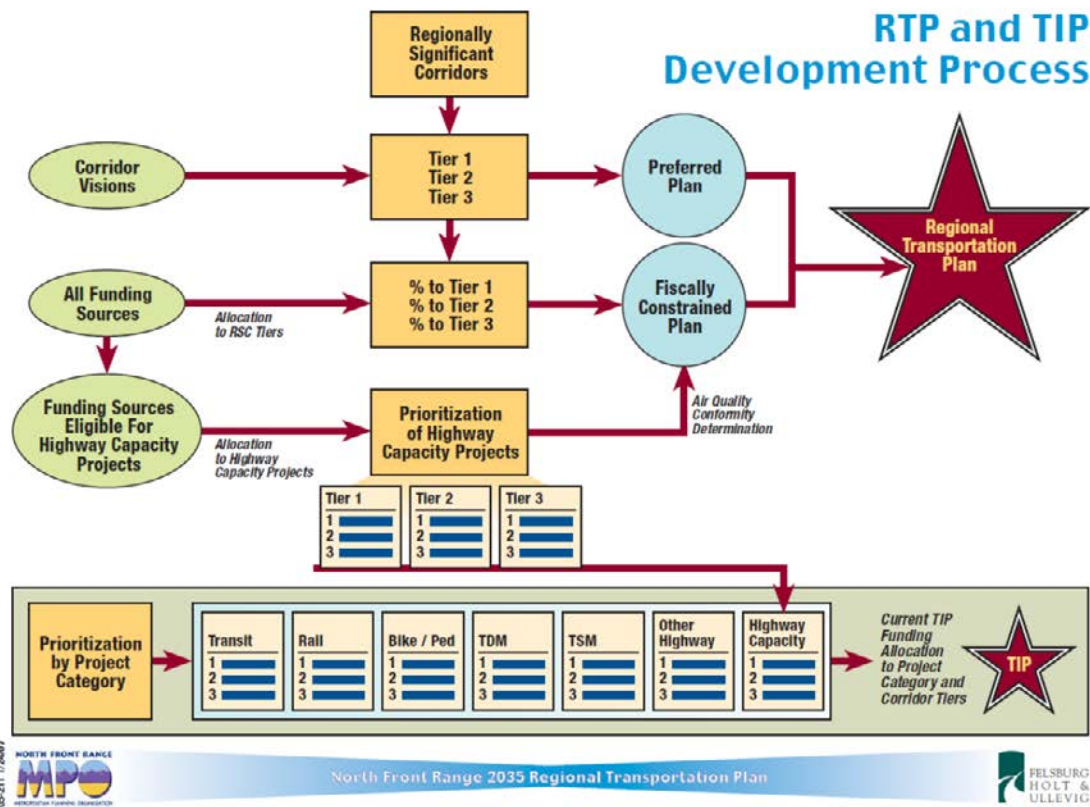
RTP and TIP Development Process

Regionally Significant Corridors

Corridor Visions

Tier 1
Tier 2
Tier 3

Preferred Plan

Regional Transportation Plan

All Funding Sources

Allocation to RSC Tiers

% to Tier 1
% to Tier 2
% to Tier 3

Fiscally Constrained Plan

Funding Sources Eligible For Highway Capacity Projects

Allocation to Highway Capacity Projects

Prioritization of Highway Capacity Projects

Air Quality Conformity Determination

| Tier 1 | Tier 2 | Tier 3 |
|---|---|---|
| 1 | 1 | 1 |
| 2 | 2 | 2 |
| 3 | 3 | 3 |

Prioritization by Project Category

| Transit | Rail | Bike / Ped | TDM | TSM | Other Highway | Highway Capacity |
|---|---|---|---|---|---|---|
| 1 | 1 | 1 | 1 | 1 | 1 | 1 |
| 2 | 2 | 2 | 2 | 2 | 2 | 2 |
| 3 | 3 | 3 | 3 | 3 | 3 | 3 |

Current TIP Funding Allocation to Project Category and Corridor Tiers

TIP

NORTH FRONT RANGE MPO METROPOLITAN PLANNING ORGANIZATION

North Front Range 2035 Regional Transportation Plan

FELSBURG HOLT & ULLEVIG

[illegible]